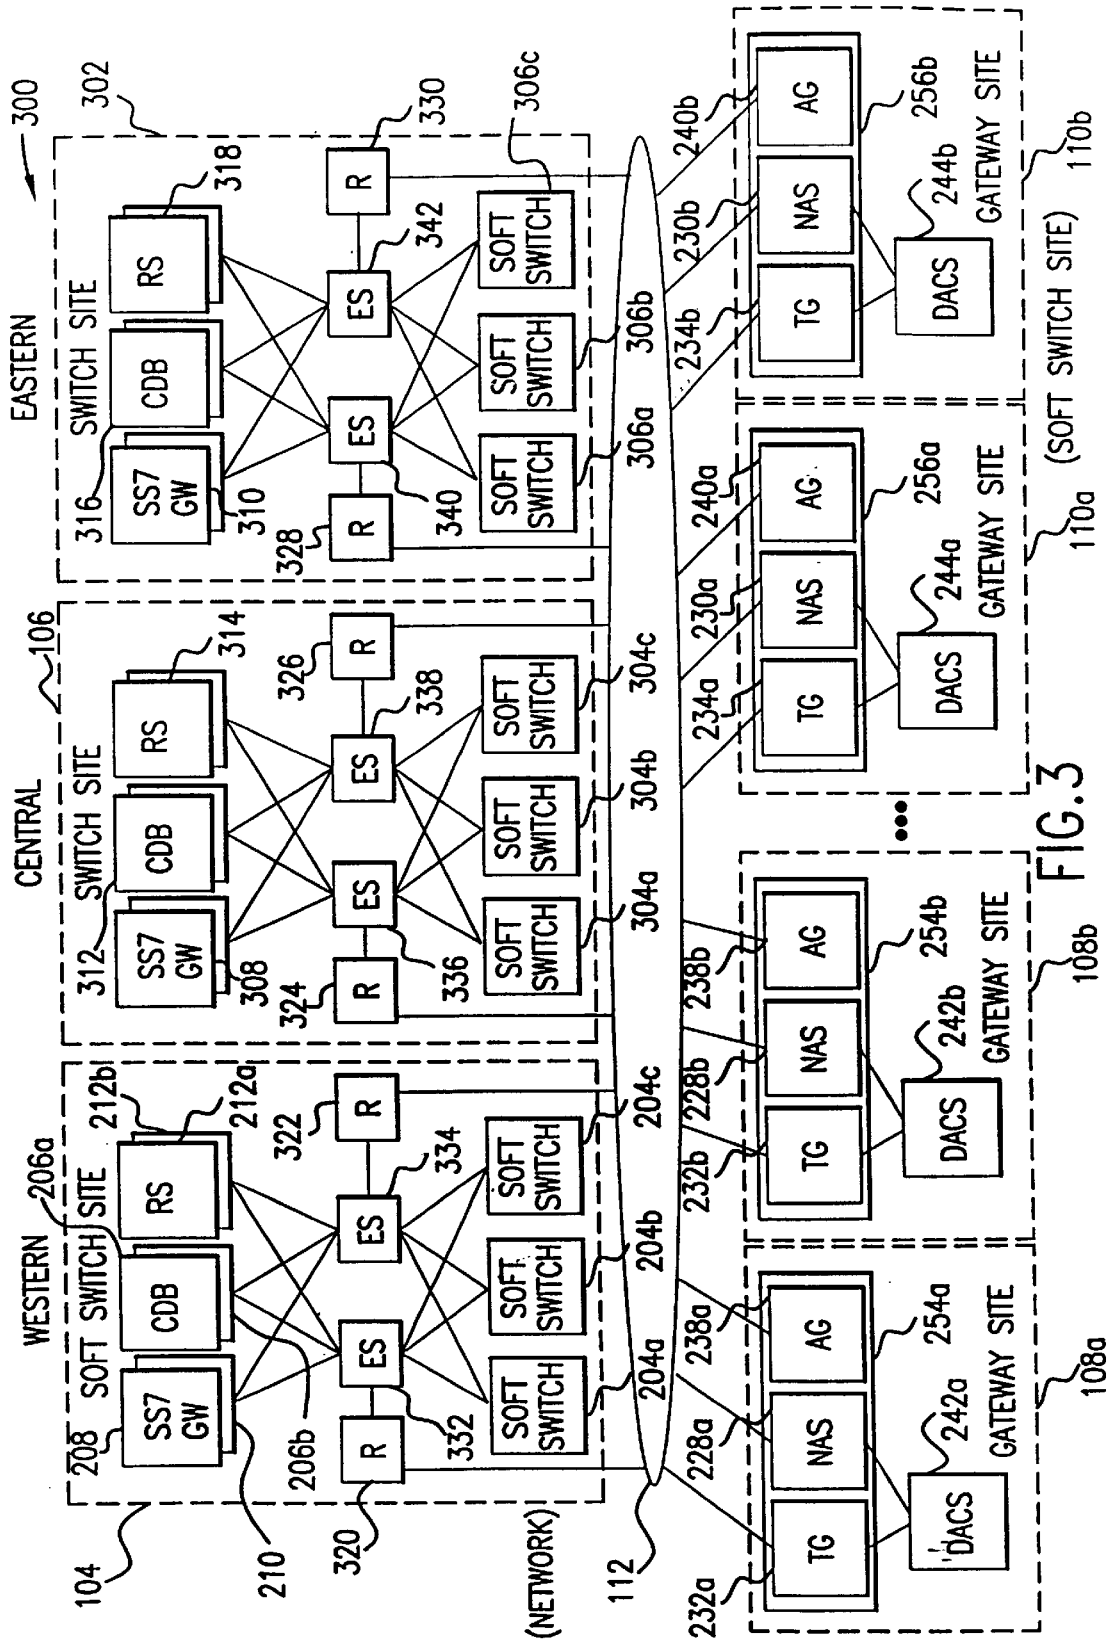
300
302
EASTERN SWITCH SITE
318
RS
CDB
SS7 GW
316
310
ES
ES
342
R
330
R
328
340
SOFT SWITCH
SOFT SWITCH
SOFT SWITCH
306a
306b
306c
CENTRAL SWITCH SITE
106
314
RS
CDB
SS7 GW
312
308
ES
ES
338
R
326
R
324
336
SOFT SWITCH
SOFT SWITCH
SOFT SWITCH
304a
304b
304c
WESTERN SOFT SWITCH SITE
206a
212b
212a
RS
CDB
SS7 GW
208
210
206b
ES
ES
334
332
R
322
R
320
SOFT SWITCH
SOFT SWITCH
SOFT SWITCH
204a
204b
204c
104
(NETWORK)
112
240b
230b
234b
AG
NAS
TG
256b
244b
DACS
GATEWAY SITE
(SOFT SWITCH SITE)
110b
240a
230a
234a
AG
NAS
TG
256a
244a
DACS
GATEWAY SITE
110a
FIG.3
238b
228b
232b
AG
NAS
TG
254b
242b
DACS
GATEWAY SITE
108b
238a
228a
232a
AG
NAS
TG
254a
242a
DACS
GATEWAY SITE
108a